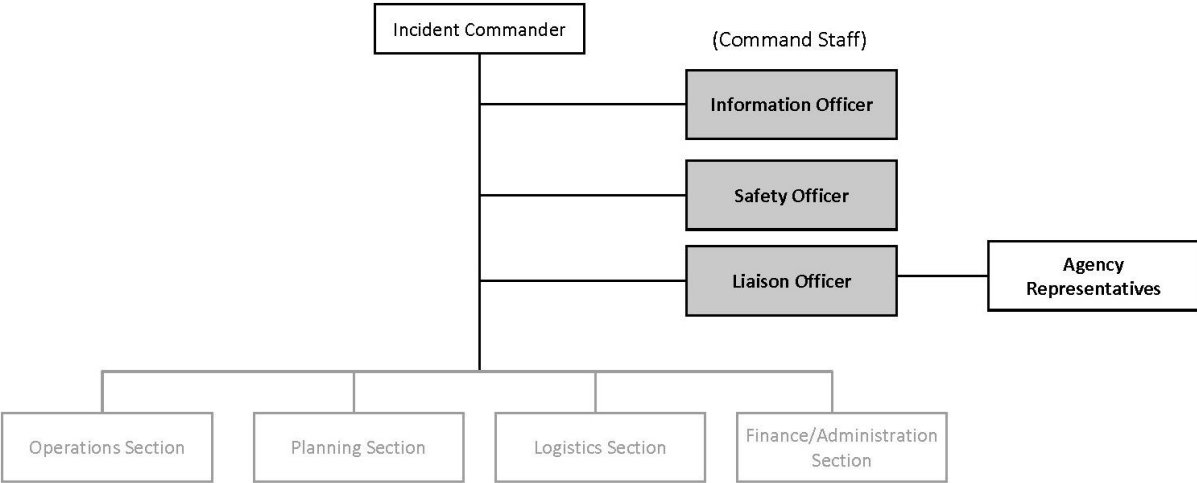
Incident Commander

(Command Staff)

Information Officer

Safety Officer

Liaison Officer

Agency Representatives

Operations Section

Planning Section

Logistics Section

Finance/Administration Section